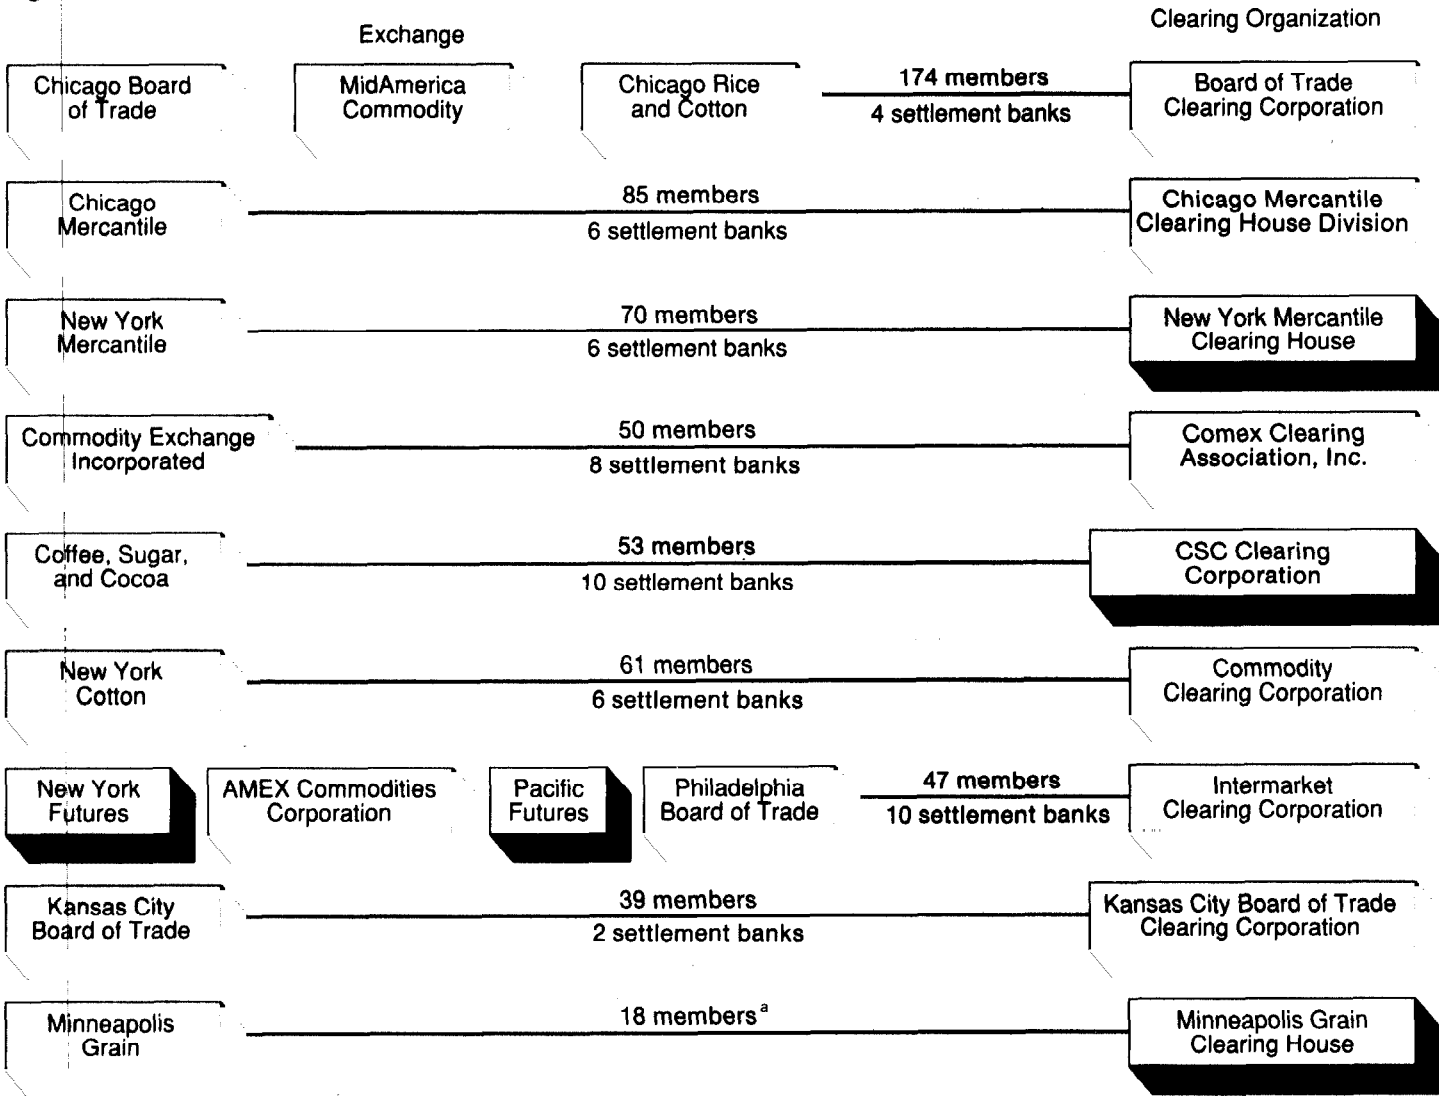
Exchange

Clearing Organization

Chicago Board of Trade

MidAmerica Commodity

Chicago Rice and Cotton

174 members

4 settlement banks

Board of Trade Clearing Corporation

Chicago Mercantile

85 members

6 settlement banks

Chicago Mercantile Clearing House Division

New York Mercantile

70 members

6 settlement banks

New York Mercantile Clearing House

Commodity Exchange Incorporated

50 members

8 settlement banks

Comex Clearing Association, Inc.

Coffee, Sugar, and Cocoa

53 members

10 settlement banks

CSC Clearing Corporation

New York Cotton

61 members

6 settlement banks

Commodity Clearing Corporation

New York Futures

AMEX Commodities Corporation

Pacific Futures

Philadelphia Board of Trade

47 members

10 settlement banks

Intermarket Clearing Corporation

Kansas City Board of Trade

39 members

2 settlement banks

Kansas City Board of Trade Clearing Corporation

Minneapolis Grain

18 members$^{a}$

Minneapolis Grain Clearing House